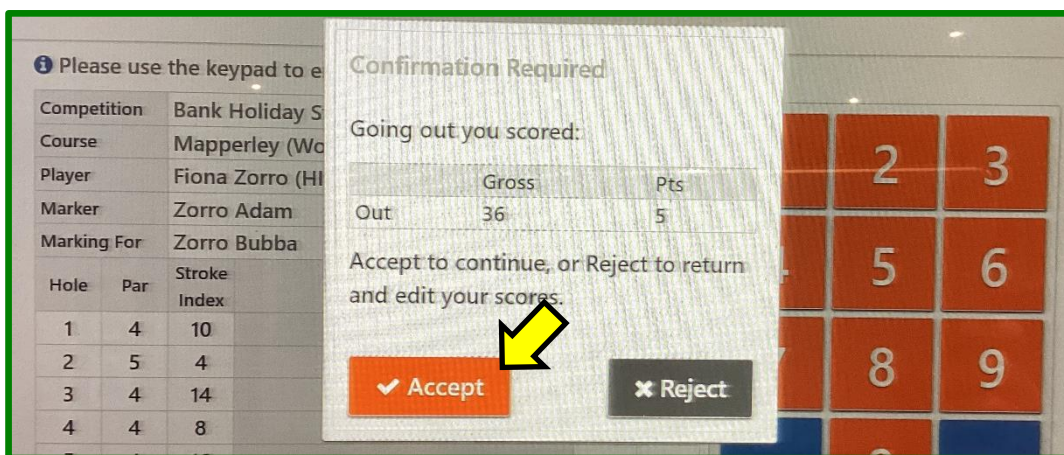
Please use the keypad to e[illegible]

| Competition | Bank Holiday S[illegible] |
|---|---|
| Course | Mapperley (Wo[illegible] |
| Player | Fiona Zorro (HI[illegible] |
| Marker | Zorro Adam |
| Marking For | Zorro Bubba |

| Hole | Par | Stroke Index |
|---|---|---|
| 1 | 4 | 10 |
| 2 | 5 | 4 |
| 3 | 4 | 14 |
| 4 | 4 | 8 |

Confirmation Required

Going out you scored:

| | Gross | Pts |
|---|---|---|
| Out | 36 | 5 |

Accept to continue, or Reject to return and edit your scores.

Accept

Reject

2 3
5 6
8 9